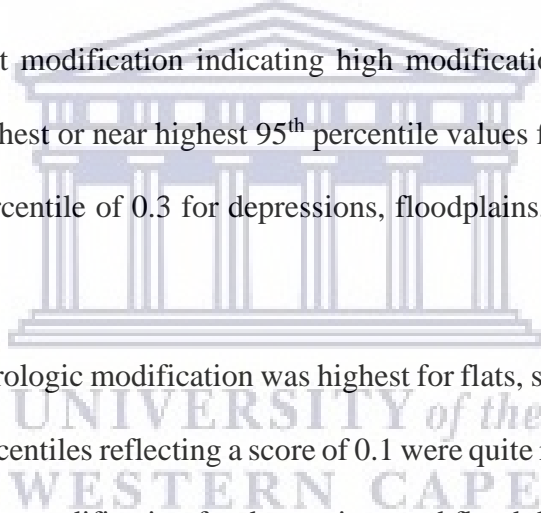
t modification indicating high modificatio

hest or near highest 95$^{th}$ percentile values f

rcentile of 0.3 for depressions, floodplains

rologic modification was highest for flats, s

UNIVERSITY of the

rcentiles reflecting a score of 0.1 were quite

WESTERN CAPE